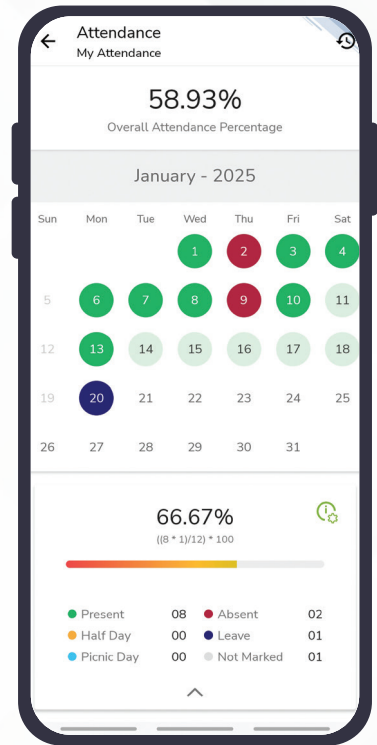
Attendance
My Attendance

58.93%
Overall Attendance Percentage

January - 2025

| Sun | Mon | Tue | Wed | Thu | Fri | Sat |
|---|---|---|---|---|---|---|
| | | | 1 | 2 | 3 | 4 |
| 5 | 6 | 7 | 8 | 9 | 10 | 11 |
| 12 | 13 | 14 | 15 | 16 | 17 | 18 |
| 19 | 20 | 21 | 22 | 23 | 24 | 25 |
| 26 | 27 | 28 | 29 | 30 | 31 | |

66.67%
((8 * 1)/12) * 100

| | | | |
|---|---|---|---|
| Present | 08 | Absent | 02 |
| Half Day | 00 | Leave | 01 |
| Picnic Day | 00 | Not Marked | 01 |